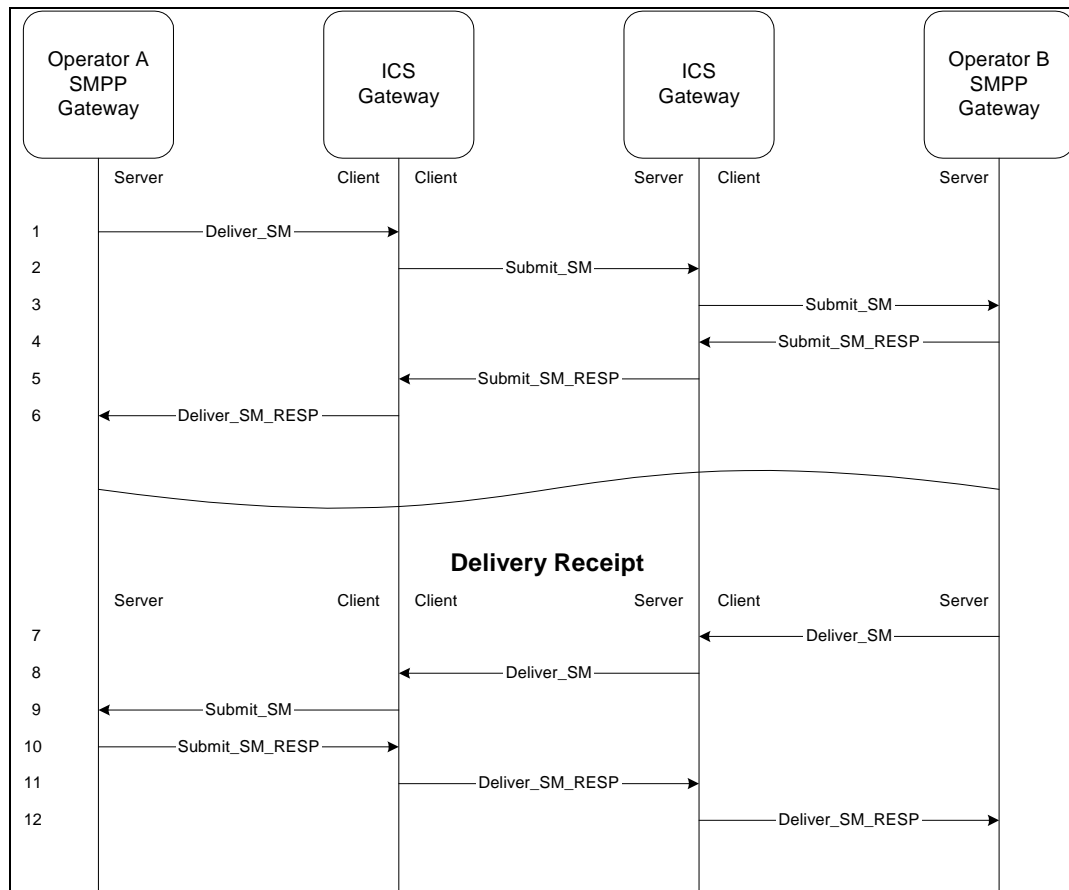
Operator A SMPP Gateway

ICS Gateway

ICS Gateway

Operator B SMPP Gateway

Server
Client
Client
Server
Client
Server

1 Deliver_SM
2 Submit_SM
3 Submit_SM
4 Submit_SM_RESP
5 Submit_SM_RESP
6 Deliver_SM_RESP

**Delivery Receipt**

Server
Client
Client
Server
Client
Server

7 Deliver_SM
8 Deliver_SM
9 Submit_SM
10 Submit_SM_RESP
11 Deliver_SM_RESP
12 Deliver_SM_RESP